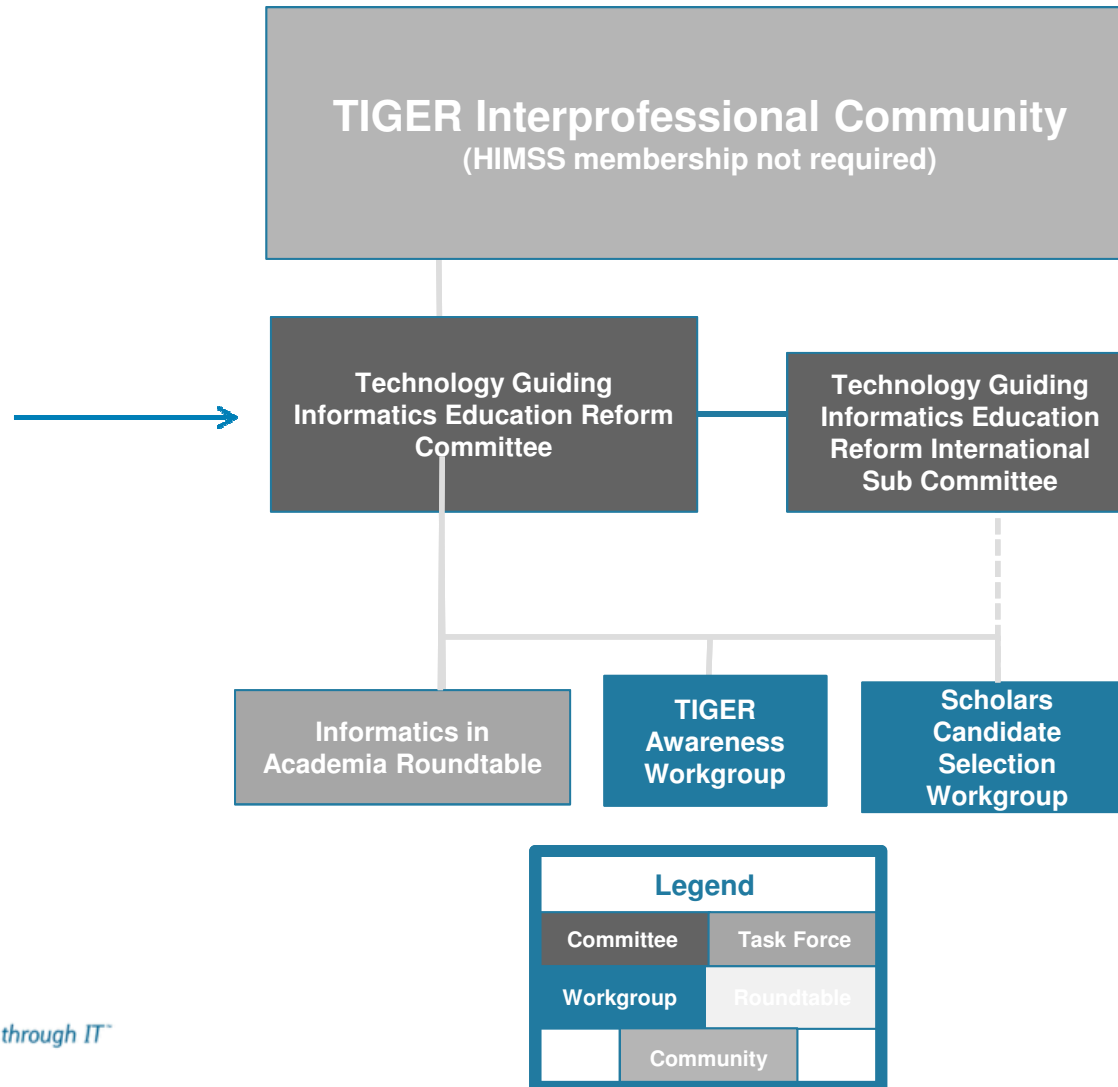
TIGER Interprofessional Community
(HIMSS membership not required)

Technology Guiding Informatics Education Reform Committee

Technology Guiding Informatics Education Reform International Sub Committee

Informatics in Academia Roundtable

TIGER Awareness Workgroup

Scholars Candidate Selection Workgroup

Legend

| Committee | Task Force |
|---|---|
| Workgroup | Roundtable |
| Community | |

through IT™